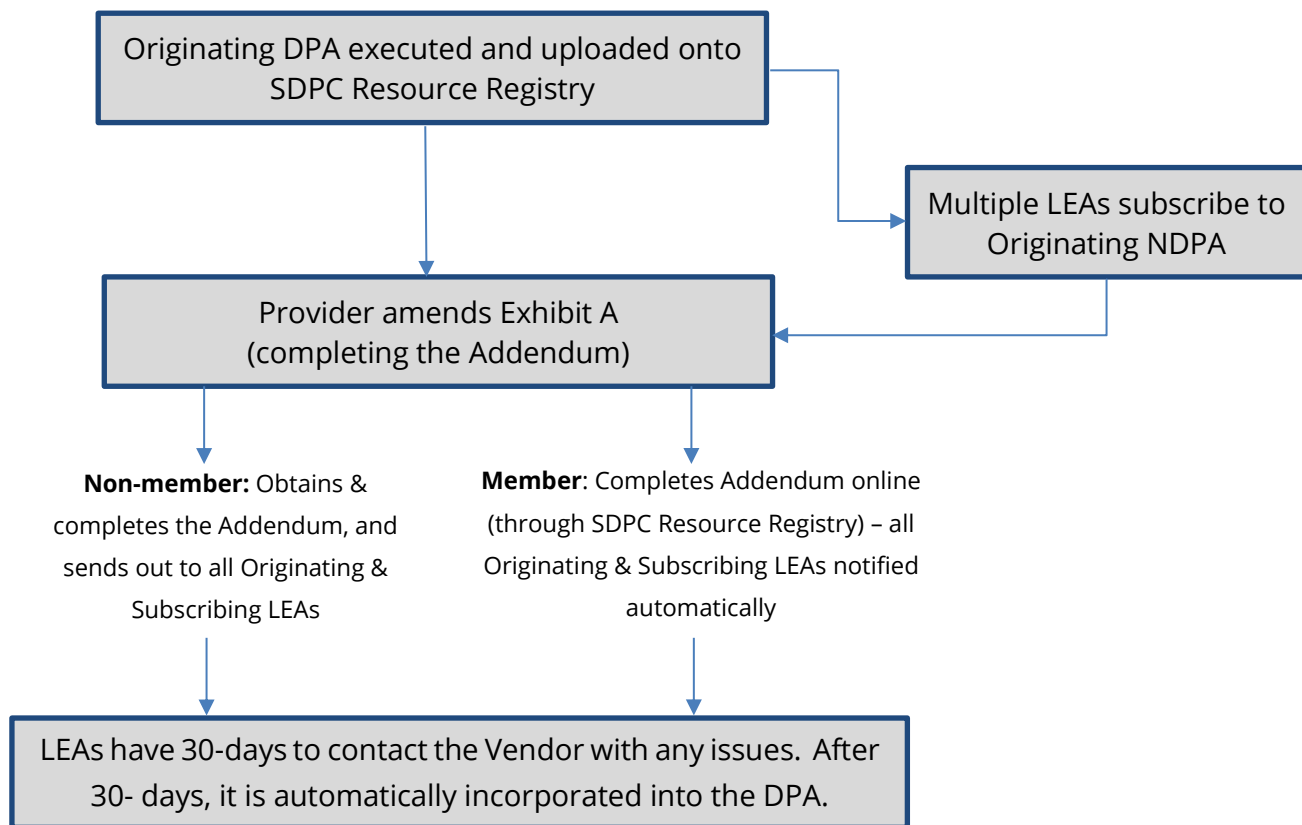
Originating DPA executed and uploaded onto SDPC Resource Registry

Multiple LEAs subscribe to Originating NDPA

Provider amends Exhibit A (completing the Addendum)

**Non-member:** Obtains & completes the Addendum, and sends out to all Originating & Subscribing LEAs

**Member**: Completes Addendum online (through SDPC Resource Registry) – all Originating & Subscribing LEAs notified automatically

LEAs have 30-days to contact the Vendor with any issues. After 30- days, it is automatically incorporated into the DPA.